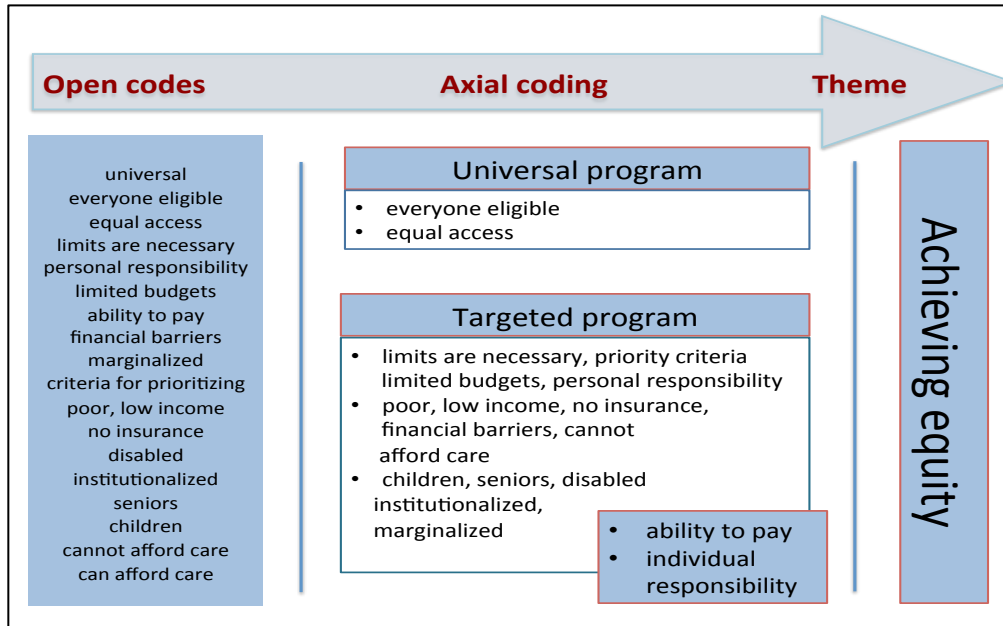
Open codes

Axial coding

Theme

universal
everyone eligible
equal access
limits are necessary
personal responsibility
limited budgets
ability to pay
financial barriers
marginalized
criteria for prioritizing
poor, low income
no insurance
disabled
institutionalized
seniors
children
cannot afford care
can afford care

Universal program

- everyone eligible
- equal access

Targeted program

- limits are necessary, priority criteria limited budgets, personal responsibility
- poor, low income, no insurance, financial barriers, cannot afford care
- children, seniors, disabled institutionalized, marginalized

- ability to pay
- individual responsibility

Achieving equity